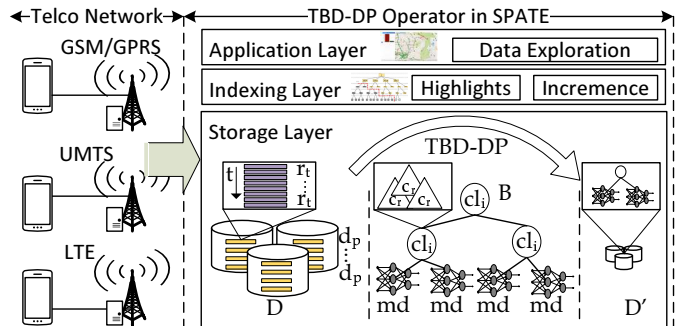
Telco Network

TBD-DP Operator in SPATE

GSM/GPRS

UMTS

LTE

Application Layer

Data Exploration

Indexing Layer

Highlights

Incremence

Storage Layer

TBD-DP

t

$r_t$

$r_t$

$c_r$

$c_r$

$c_r$

$cl_i$

B

$cl_i$

$cl_i$

$d_p$

$d_p$

D

md

md

md

md

D′